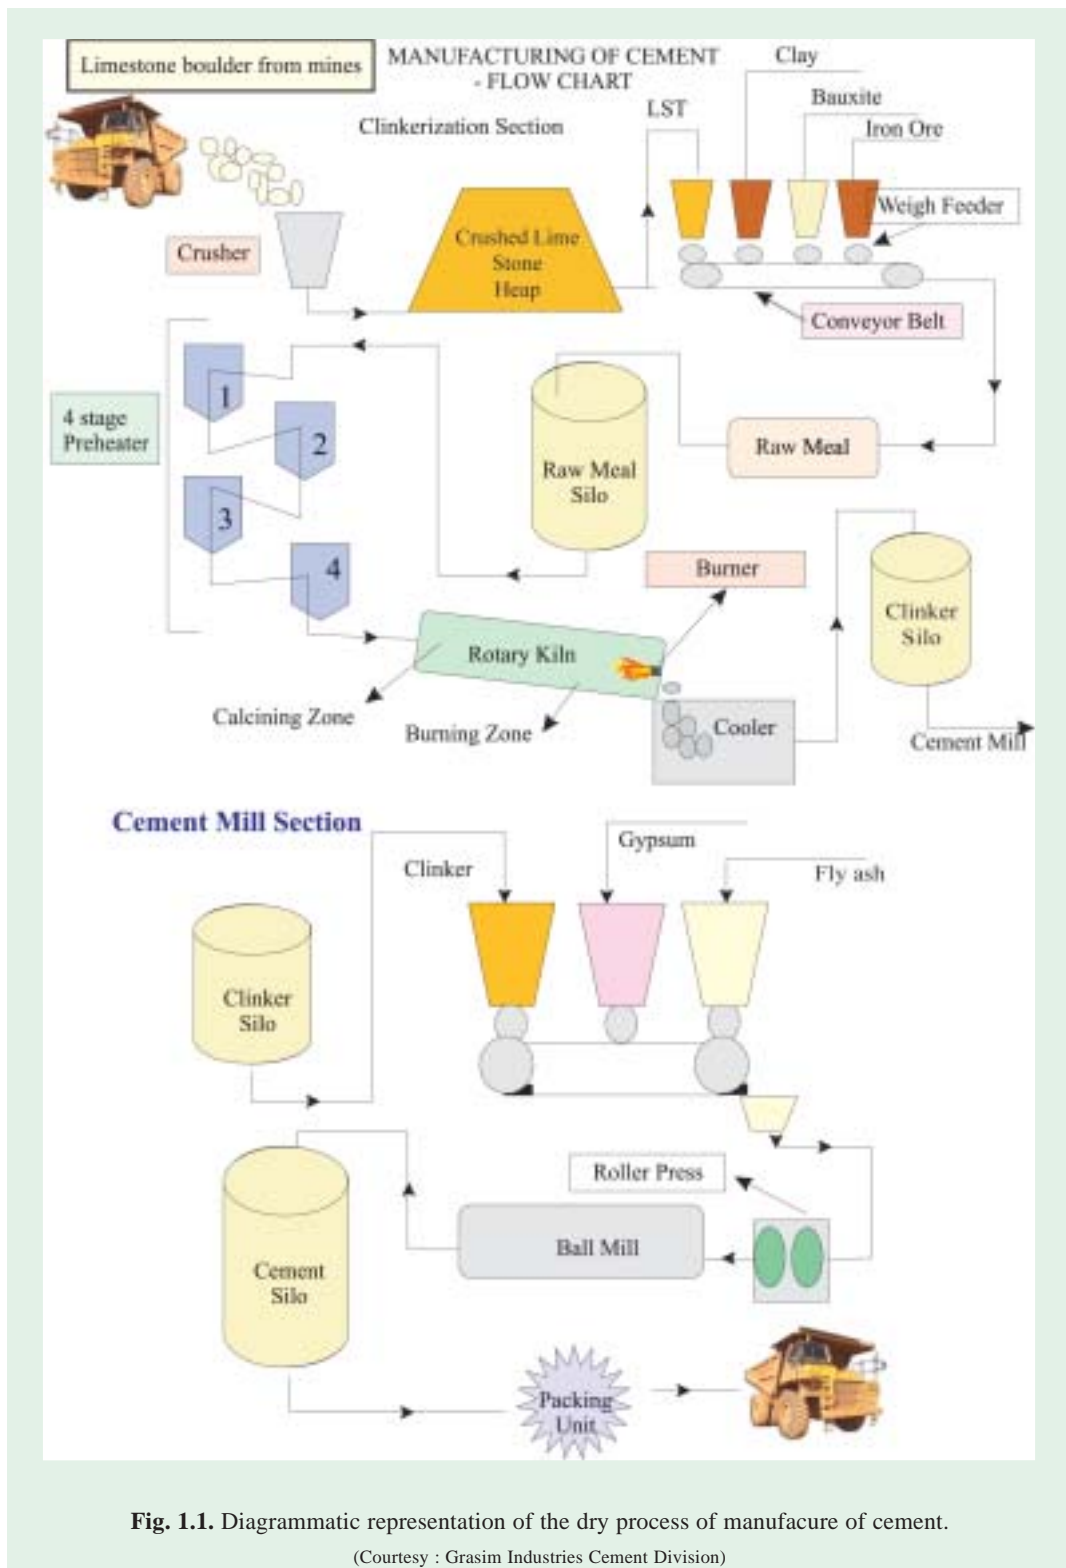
Limestone boulder from mines

MANUFACTURING OF CEMENT - FLOW CHART

Clinkerization Section

Clay

LST

Bauxite

Iron Ore

Weigh Feeder

Crusher

Crushed Lime Stone Heap

Conveyor Belt

4 stage Preheater

1

2

3

4

Raw Meal Silo

Raw Meal

Burner

Clinker Silo

Rotary Kiln

Calcining Zone

Burning Zone

Cooler

Cement Mill

Cement Mill Section

Clinker

Gypsum

Fly ash

Clinker Silo

Roller Press

Cement Silo

Ball Mill

Packing Unit

**Fig. 1.1.** Diagrammatic representation of the dry process of manufacure of cement.

(Courtesy : Grasim Industries Cement Division)